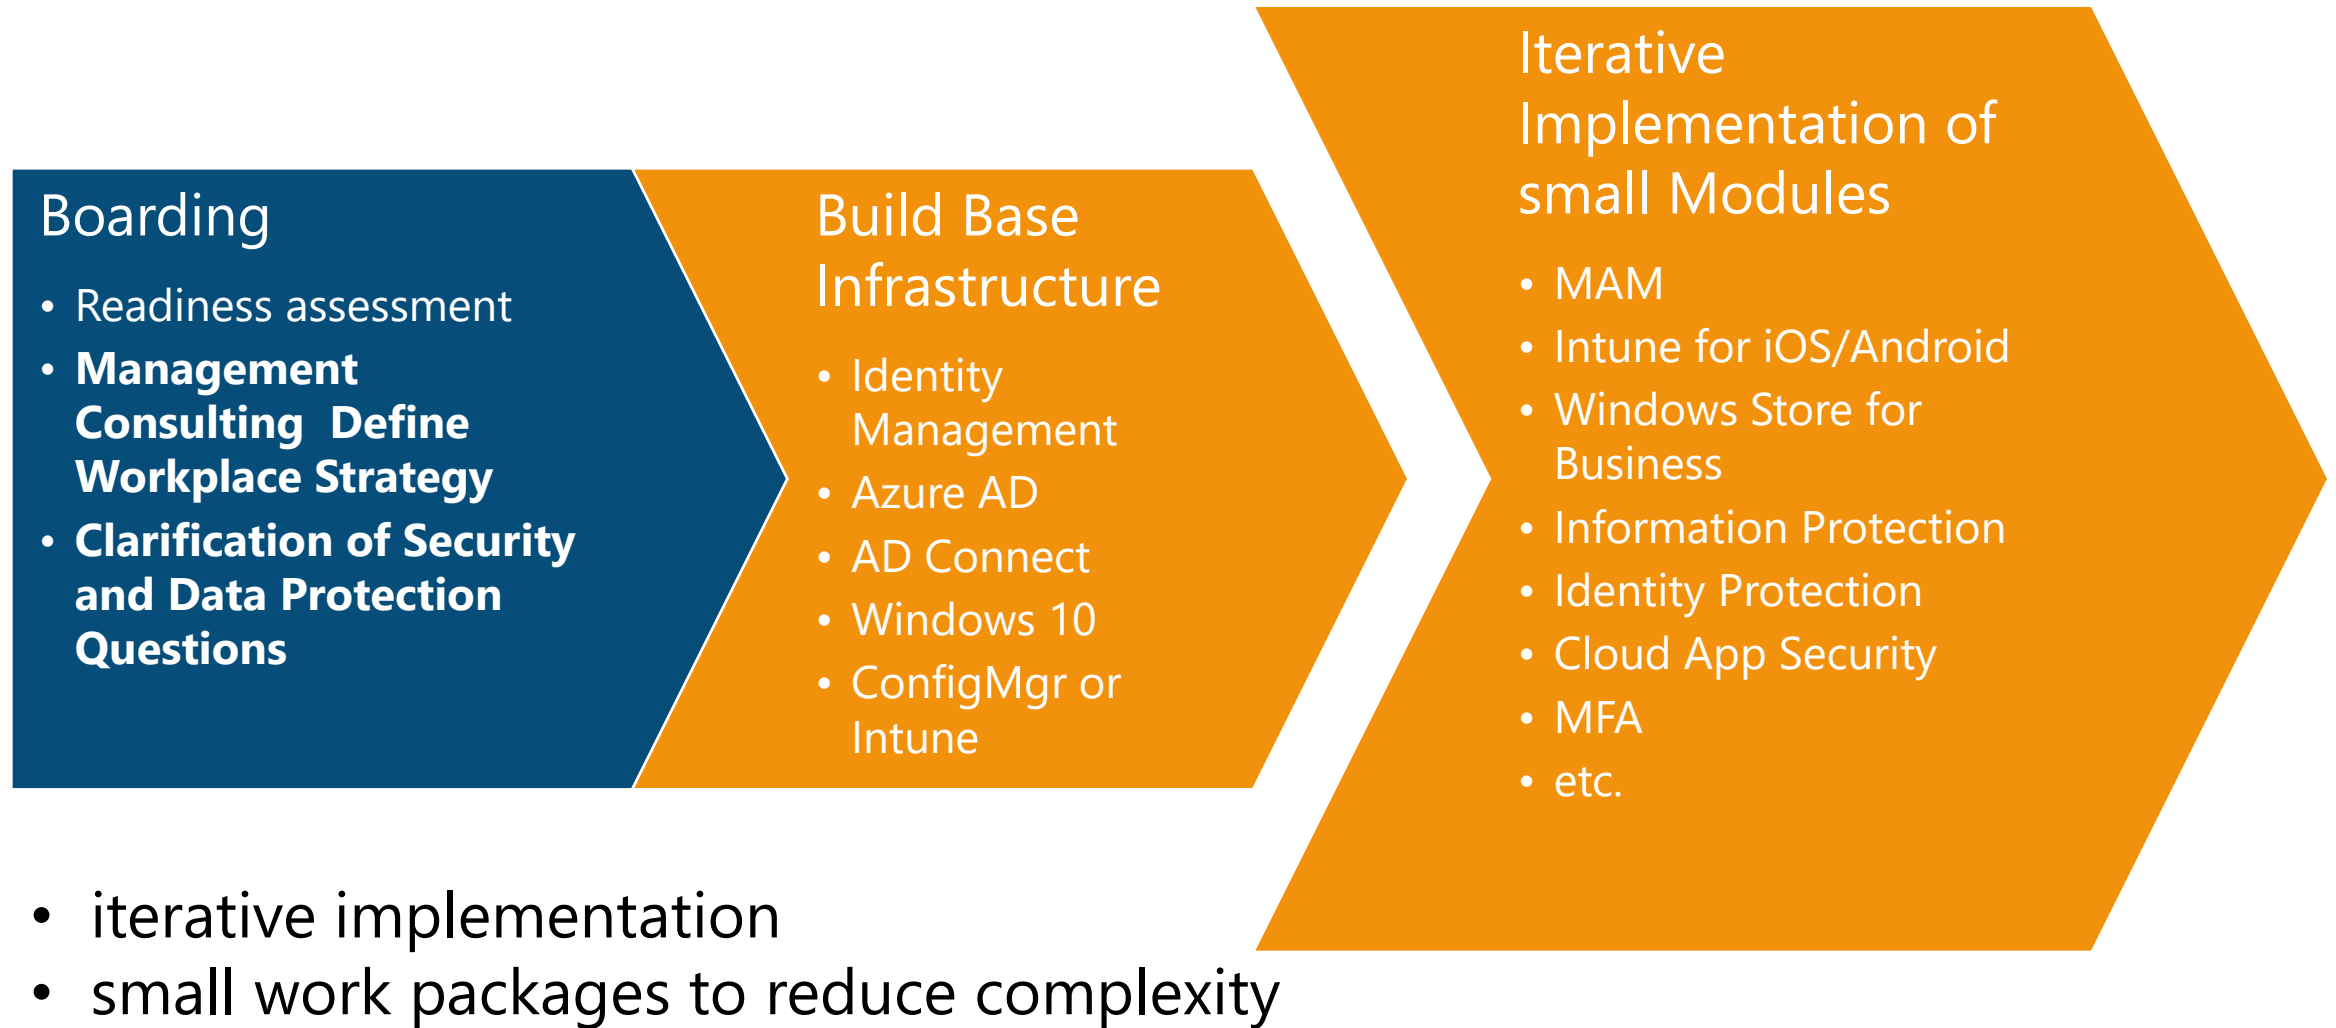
Boarding

- Readiness assessment
- **Management Consulting Define Workplace Strategy**
- **Clarification of Security and Data Protection Questions**

Build Base Infrastructure

- Identity Management
- Azure AD
- AD Connect
- Windows 10
- ConfigMgr or Intune

Iterative Implementation of small Modules

- MAM
- Intune for iOS/Android
- Windows Store for Business
- Information Protection
- Identity Protection
- Cloud App Security
- MFA
- etc.

- iterative implementation
- small work packages to reduce complexity